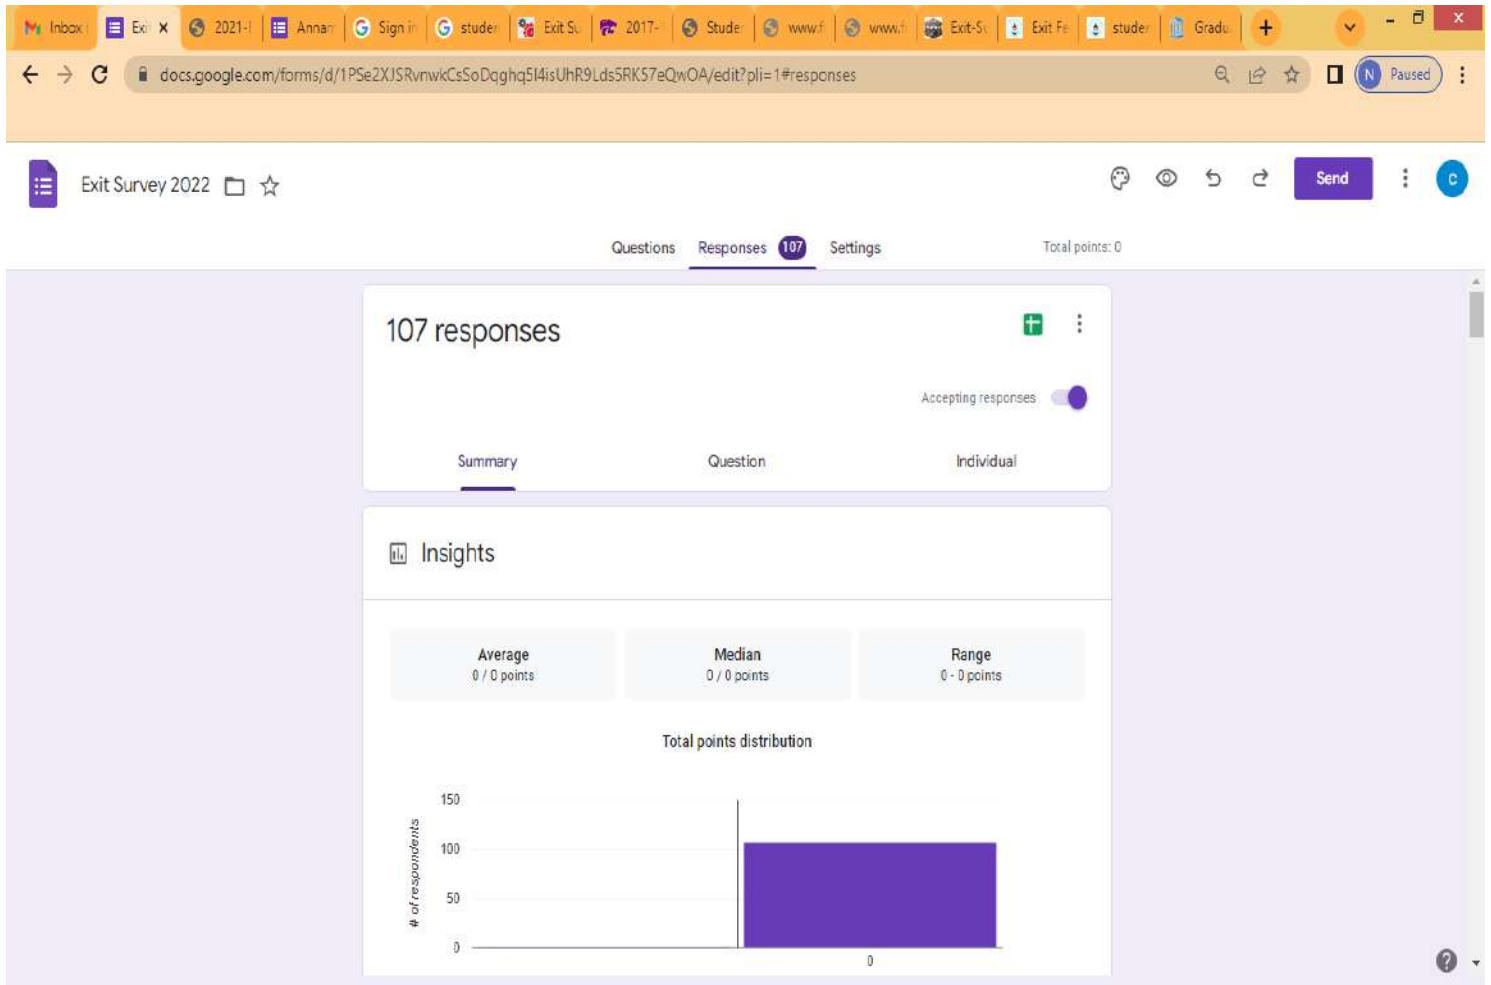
Inbox | Exi × | 2021-| | Annan | Sign in | studen | Exit Su | 2017- | Stude | www.f | www.f | Exit-Su | Exit Fe | studer | Gradu | +

docs.google.com/forms/d/1PSe2XJSRvnwkCsSoDqghq5l4isUhR9LdsSRK57eQwOA/edit?pli=1#responses

N Paused

Exit Survey 2022

Send

C

Questions Responses 107 Settings Total points: 0

107 responses

Accepting responses

Summary Question Individual

Insights

| Average | Median | Range |
|---|---|---|
| 0 / 0 points | 0 / 0 points | 0 - 0 points |

Total points distribution

150
100
50
0
# of respondents
0

?